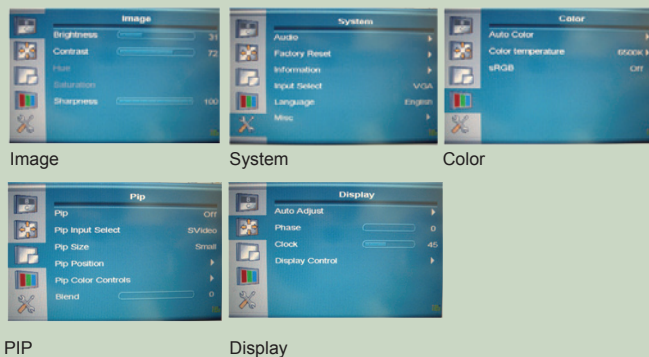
Image
Brightness 31
Contrast 72
Hue
Saturation
Sharpness 100

Image

System
Audio
Factory Reset
Information
Input Select VGA
Language English
Misc

System

Color
Auto Color
Color temperature 6500K
sRGB Off

Color

Pip
Pip Off
Pip Input Select SVideo
Pip Size Small
Pip Position
Pip Color Controls
Blend 0

PIP

Display
Auto Adjust
Phase 0
Clock 45
Display Control

Display